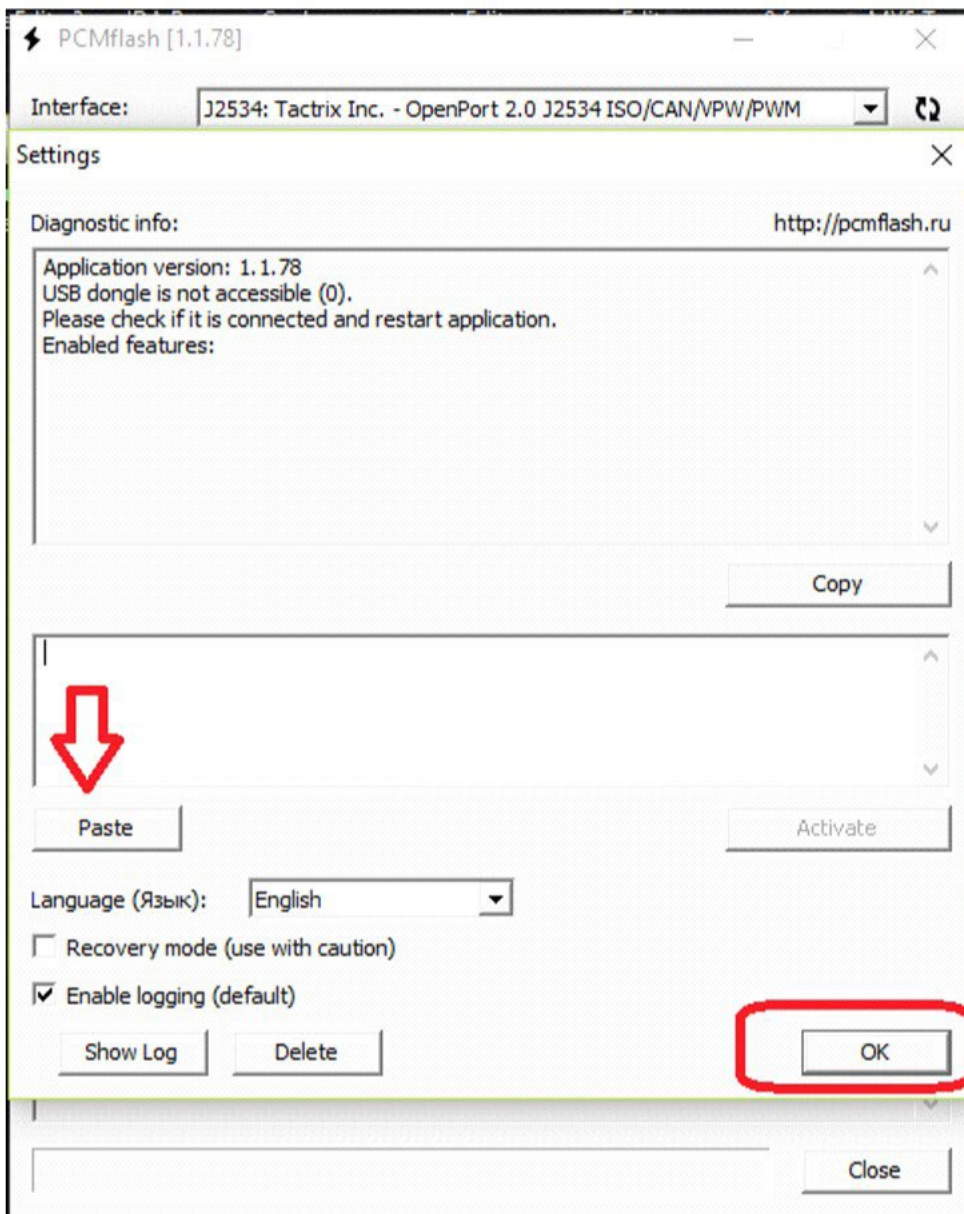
PCMflash [1.1.78]

Interface: J2534: Tactrix Inc. - OpenPort 2.0 J2534 ISO/CAN/VPW/PWM

Settings

Diagnostic info:

http://pcmflash.ru

Application version: 1.1.78
USB dongle is not accessible (0).
Please check if it is connected and restart application.
Enabled features:

Copy

Paste

Activate

Language (Язык): English

Recovery mode (use with caution)

Enable logging (default)

Show Log

Delete

OK

Close